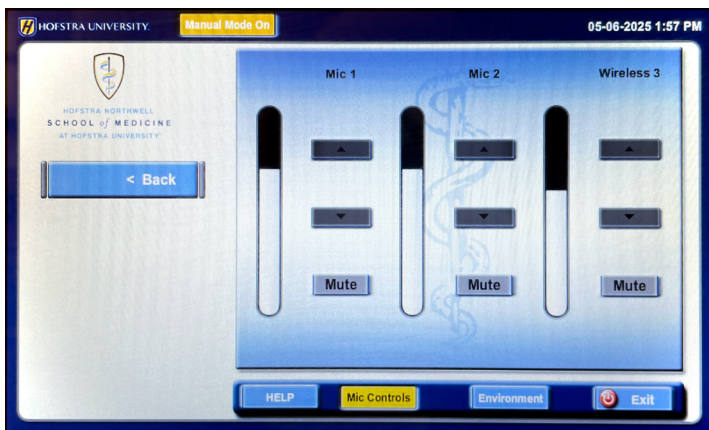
HOFSTRA UNIVERSITY.

Manual Mode On

05-06-2025 1:57 PM

HOFSTRA NORTHWELL
SCHOOL of MEDICINE
AT HOFSTRA UNIVERSITY

< Back

Mic 1

Mic 2

Wireless 3

Mute

Mute

Mute

HELP

Mic Controls

Environment

Exit